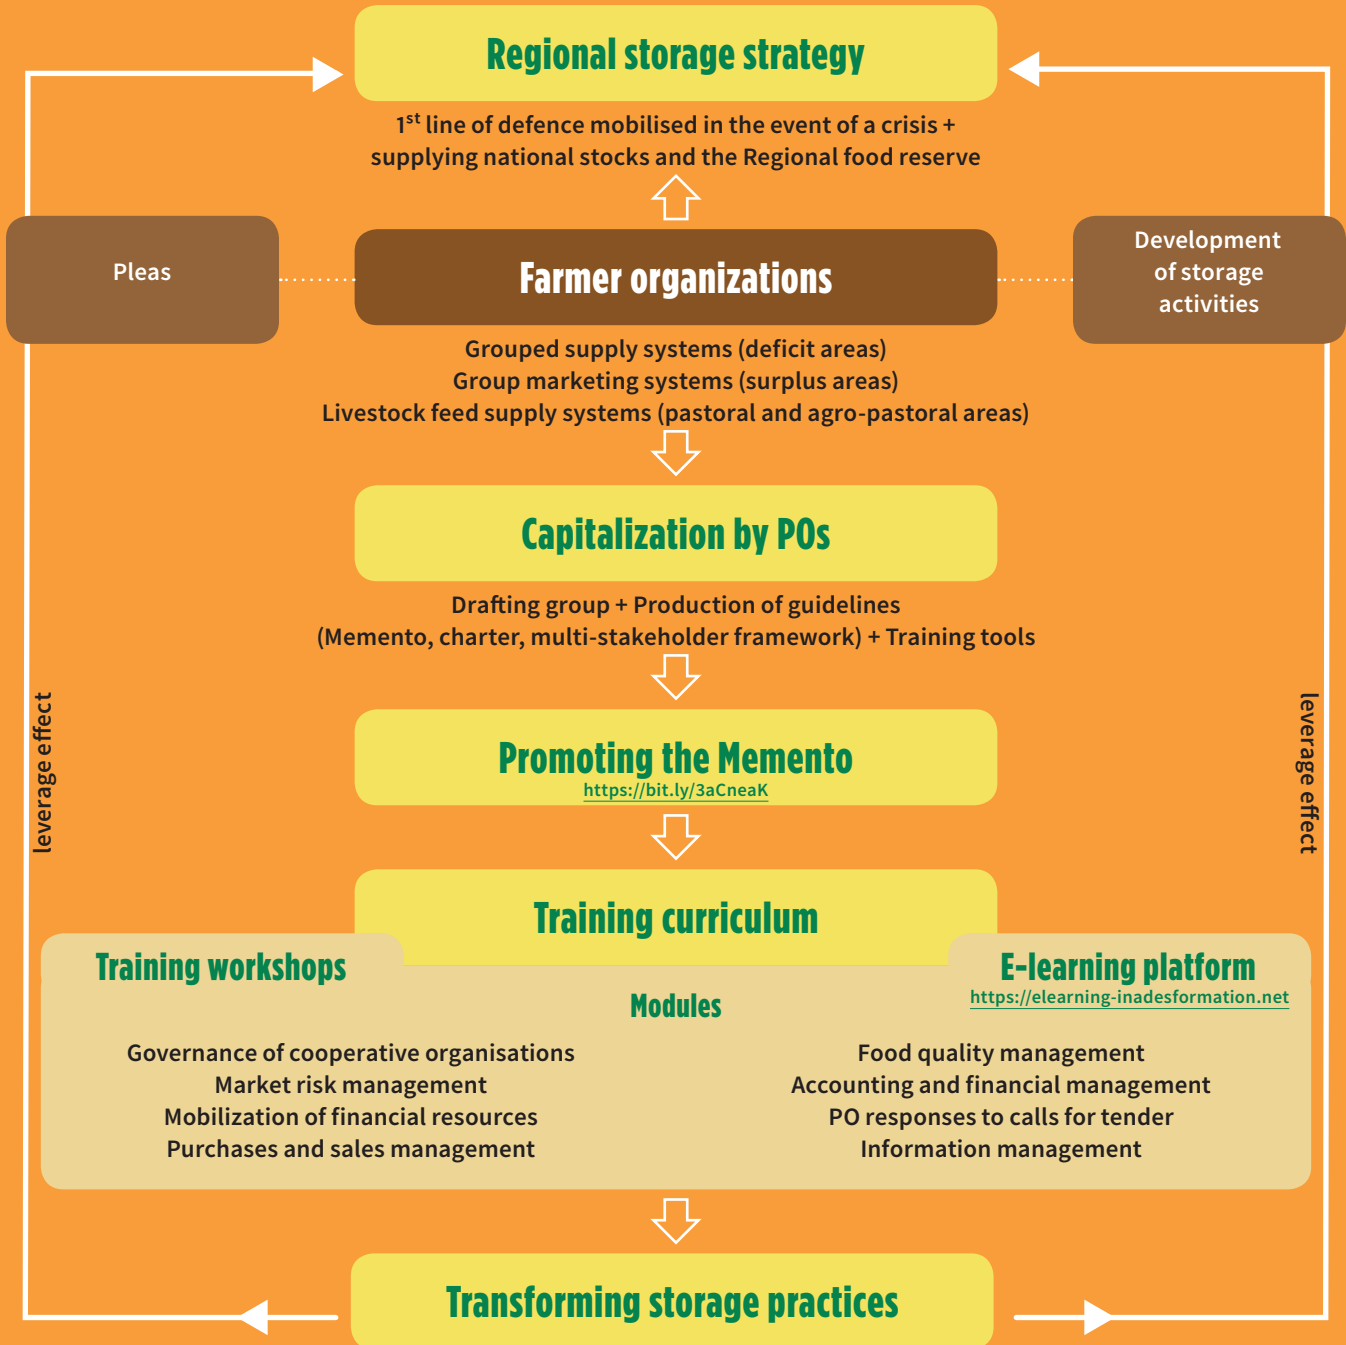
Regional storage strategy

1$^{st}$ line of defence mobilised in the event of a crisis + supplying national stocks and the Regional food reserve

Pleas

Farmer organizations

Development of storage activities

Grouped supply systems (deficit areas)
Group marketing systems (surplus areas)
Livestock feed supply systems (pastoral and agro-pastoral areas)

Capitalization by POs

Drafting group + Production of guidelines
(Memento, charter, multi-stakeholder framework) + Training tools

leverage effect

leverage effect

Promoting the Memento
https://bit.ly/3aCneaK

Training curriculum

Training workshops

E-learning platform
https://elearning-inadesformation.net

Modules

Governance of cooperative organisations
Market risk management
Mobilization of financial resources
Purchases and sales management

Food quality management
Accounting and financial management
PO responses to calls for tender
Information management

Transforming storage practices